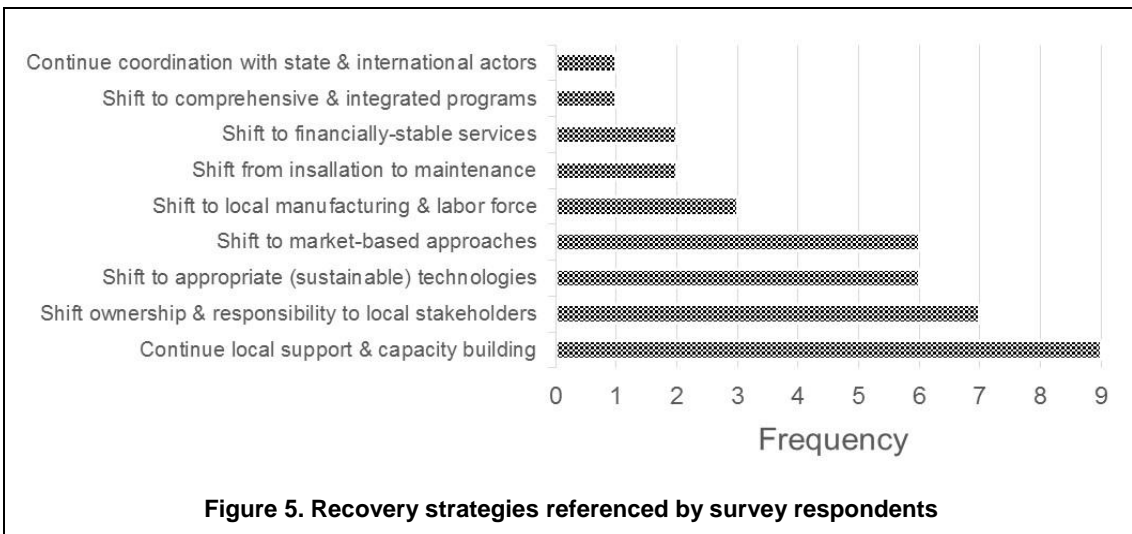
Continue coordination with state & international actors
Shift to comprehensive & integrated programs
Shift to financially-stable services
Shift from insallation to maintenance
Shift to local manufacturing & labor force
Shift to market-based approaches
Shift to appropriate (sustainable) technologies
Shift ownership & responsibility to local stakeholders
Continue local support & capacity building

0 1 2 3 4 5 6 7 8 9

Frequency

**Figure 5. Recovery strategies referenced by survey respondents**